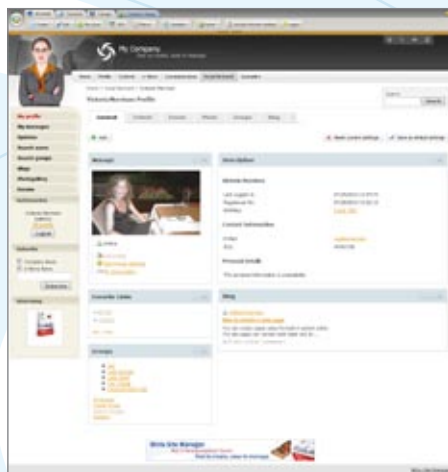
My Company

Victoria Burrows Profile

My profile
My messages
Options
Search users
Search groups
Blogs
Photogallery
Forums

Subscribe
Unsubscribe

Advertising

General
Contacts
Friends
Photos
Groups
Blog

Message
Online
Friends Online

Short Bio
Victoria Burrows
Contact information
Personal details

Favorite Links

Groups

Blog

Search

Kentico CMS for ASP.NET